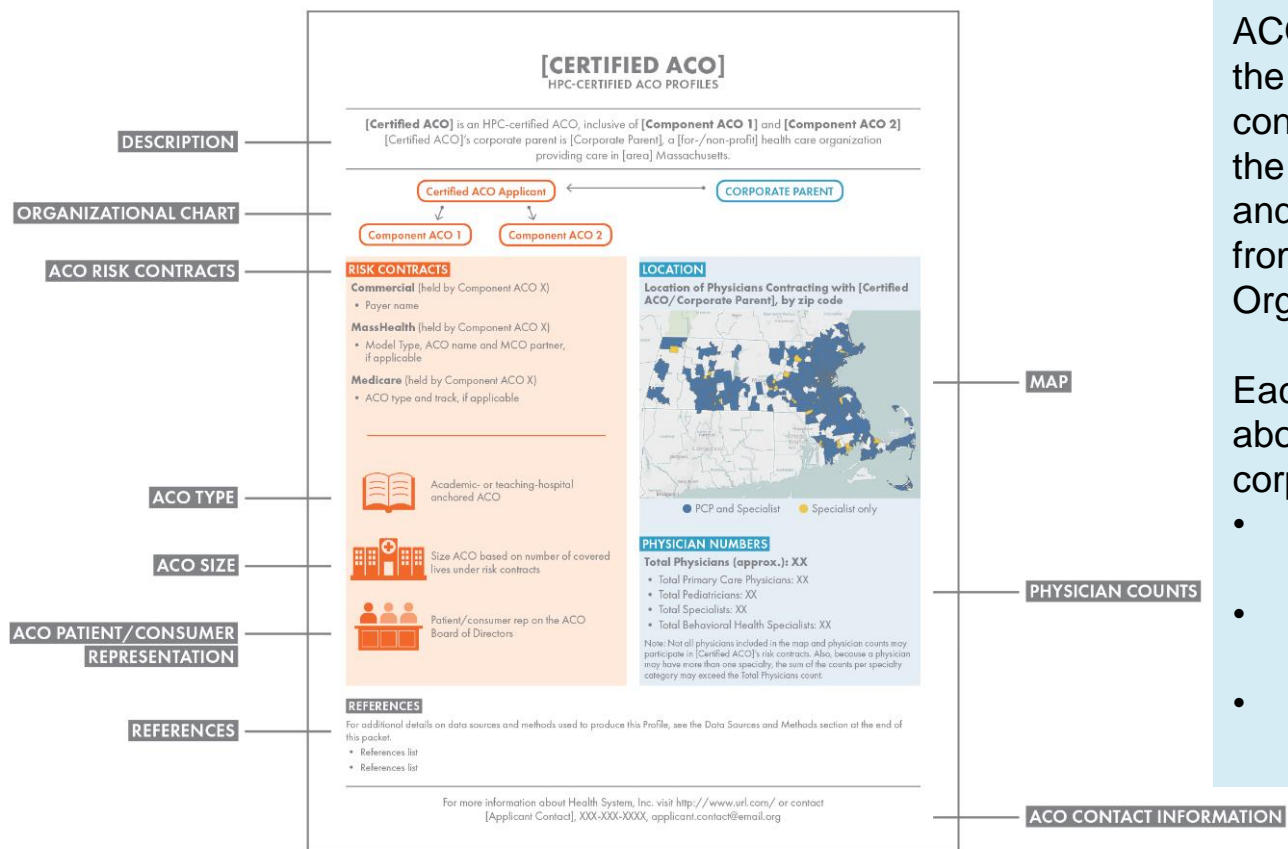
DESCRIPTION
ORGANIZATIONAL CHART
ACO RISK CONTRACTS
ACO TYPE
ACO SIZE
ACO PATIENT/CONSUMER REPRESENTATION
REFERENCES

[CERTIFIED ACO]
HPC-CERTIFIED ACO PROFILES

[Certified ACO] is an HPC-certified ACO, inclusive of [Component ACO 1] and [Component ACO 2]. [Certified ACO]'s corporate parent is [Corporate Parent], a [for-/non-profit] health care organization providing care in [area] Massachusetts.

Certified ACO Applicant
CORPORATE PARENT
Component ACO 1
Component ACO 2

RISK CONTRACTS
Commercial (held by Component ACO X)
• Payer name
MassHealth (held by Component ACO X)
• Model Type, ACO name and MCO partner, if applicable
Medicare (held by Component ACO X)
• ACO type and track, if applicable

Academic- or teaching-hospital anchored ACO

Size ACO based on number of covered lives under risk contracts

Patient/consumer rep on the ACO Board of Directors

LOCATION
Location of Physicians Contracting with [Certified ACO/Corporate Parent], by zip code

● PCP and Specialist ● Specialist only

PHYSICIAN NUMBERS
Total Physicians (approx.): XX
• Total Primary Care Physicians: XX
• Total Pediatricians: XX
• Total Specialists: XX
• Total Behavioral Health Specialists: XX
Note: Not all physicians included in the map and physician counts may participate in [Certified ACO]'s risk contracts. Also, because a physician may have more than one specialty, the sum of the counts per specialty category may exceed the Total Physicians count.

REFERENCES
For additional details on data sources and methods used to produce this Profile, see the Data Sources and Methods section at the end of this packet.
• References list
• References list

For more information about Health System, Inc. visit http://www.url.com/ or contact [Applicant Contact], XXX-XXX-XXXX, applicant.contact@email.org

MAP
PHYSICIAN COUNTS
ACO CONTACT INFORMATION

ACO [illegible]
the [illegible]
con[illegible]
the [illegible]
and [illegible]
fron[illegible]
Org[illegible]

Eac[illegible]
abo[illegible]
corp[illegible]
•
•
•